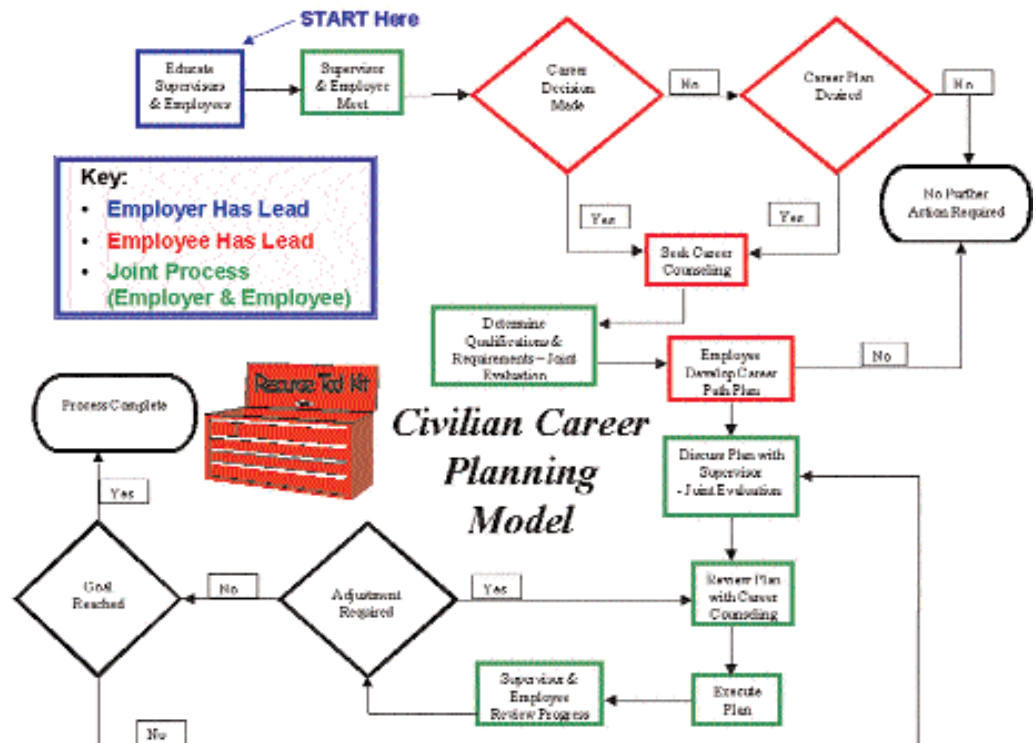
START Here

Educate Supervisors & Employees

Supervisor & Employee Meet

Career Decision Made

No

Career Plan Desired

No

Key:
• Employer Has Lead
• Employee Has Lead
• Joint Process (Employer & Employee)

Yes

Yes

Seek Career Counseling

No Further Action Required

Determine Qualifications & Requirements – Joint Evaluation

Employee Develop Career Path Plan

No

Process Complete

Resource Tool Kit

Civilian Career Planning Model

Discuss Plan with Supervisor - Joint Evaluation

Yes

Goal Reached

No

Adjustment Required

Yes

Review Plan with Career Counseling

Supervisor & Employee Review Progress

Execute Plan

No